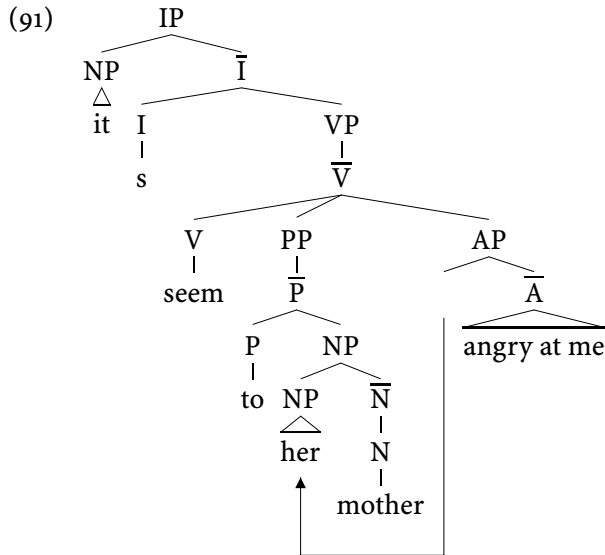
(91)

IP

NP

it

$\overline{\text{I}}$

I

s

VP

$\overline{\text{V}}$

V

seem

PP

$\overline{\text{P}}$

P

to

NP

NP

her

$\overline{\text{N}}$

N

mother

AP

$\overline{\text{A}}$

angry at me